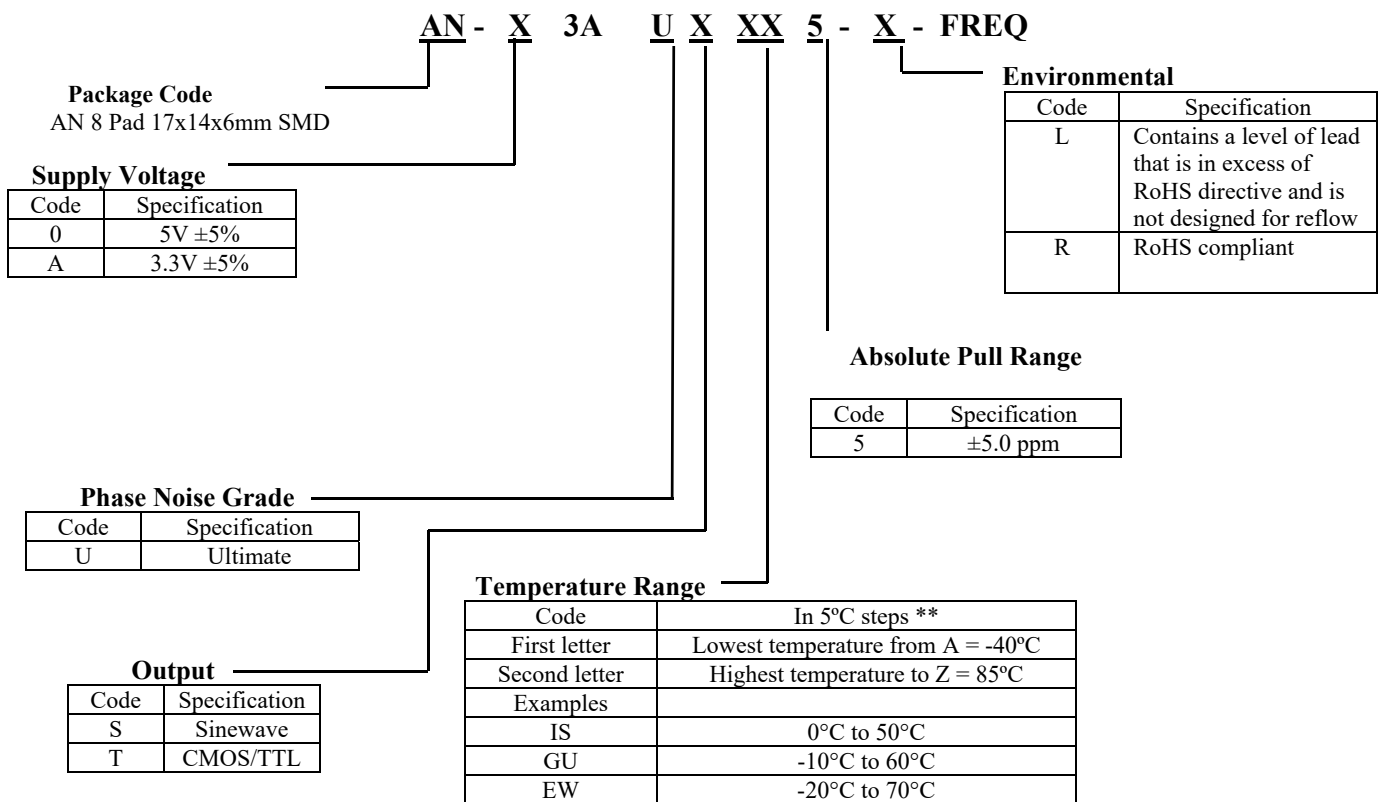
AN - X 3A U X XX 5 - X - FREQ

Package Code
AN 8 Pad 17x14x6mm SMD

Supply Voltage

| Code | Specification |
|---|---|
| 0 | 5V ±5% |
| A | 3.3V ±5% |

Environmental

| Code | Specification |
|---|---|
| L | Contains a level of lead that is in excess of RoHS directive and is not designed for reflow |
| R | RoHS compliant |

Absolute Pull Range

| Code | Specification |
|---|---|
| 5 | ±5.0 ppm |

Phase Noise Grade

| Code | Specification |
|---|---|
| U | Ultimate |

Temperature Range

| Code | In 5ºC steps ** |
|---|---|
| First letter | Lowest temperature from A = -40ºC |
| Second letter | Highest temperature to Z = 85ºC |
| Examples | |
| IS | 0°C to 50°C |
| GU | -10°C to 60°C |
| EW | -20°C to 70°C |

Output

| Code | Specification |
|---|---|
| S | Sinewave |
| T | CMOS/TTL |